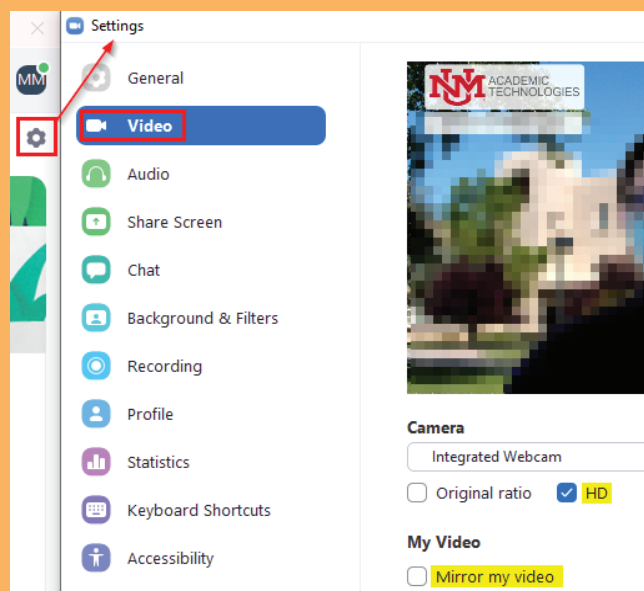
MM

Settings

General

Video

Audio

Share Screen

Chat

Background & Filters

Recording

Profile

Statistics

Keyboard Shortcuts

Accessibility

UNM ACADEMIC TECHNOLOGIES

Camera

Integrated Webcam

Original ratio

HD

My Video

Mirror my video